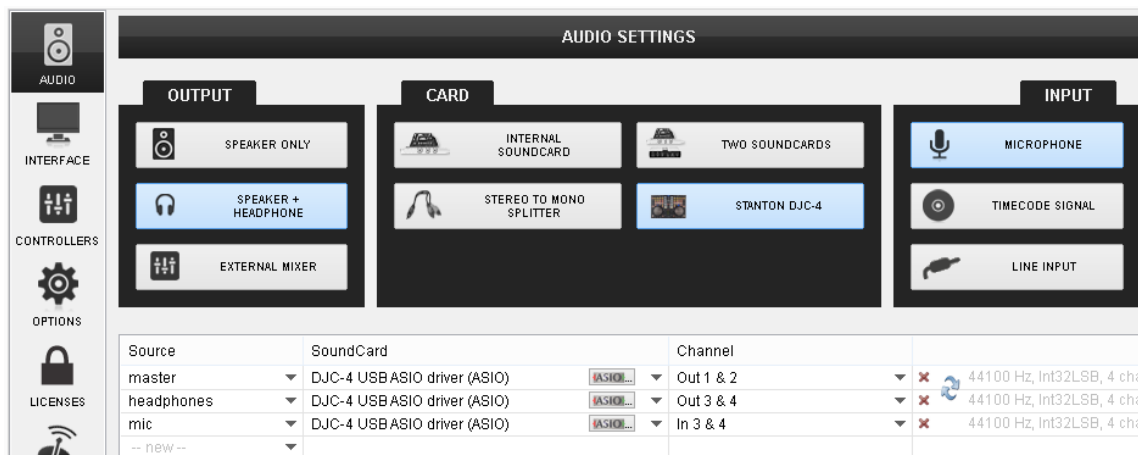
AUDIO

INTERFACE

CONTROLLERS

OPTIONS

LICENSES

AUDIO SETTINGS

OUTPUT

SPEAKER ONLY

SPEAKER + HEADPHONE

EXTERNAL MIXER

CARD

INTERNAL SOUNDCARD

TWO SOUNDCARDS

STEREO TO MONO SPLITTER

STANTON DJC-4

INPUT

MICROPHONE

TIMECODE SIGNAL

LINE INPUT

| Source | SoundCard | Channel | |
|---|---|---|---|
| master | DJC-4 USB ASIO driver (ASIO) ASIO... | Out 1 & 2 | 44100 Hz, Int32LSB, 4 cha |
| headphones | DJC-4 USB ASIO driver (ASIO) ASIO... | Out 3 & 4 | 44100 Hz, Int32LSB, 4 cha |
| mic | DJC-4 USB ASIO driver (ASIO) ASIO... | In 3 & 4 | 44100 Hz, Int32LSB, 4 cha |
| -- new -- | | | |